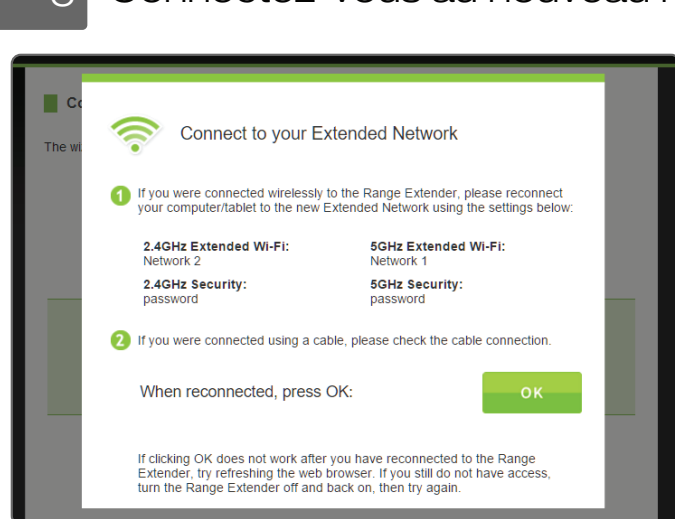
Connectez-vous au nouveau

Co

The wi

Connect to your Extended Network

1 If you were connected wirelessly to the Range Extender, please reconnect your computer/tablet to the new Extended Network using the settings below:

2.4GHz Extended Wi-Fi:
Network 2

5GHz Extended Wi-Fi:
Network 1

2.4GHz Security:
password

5GHz Security:
password

2 If you were connected using a cable, please check the cable connection.

When reconnected, press OK:

OK

If clicking OK does not work after you have reconnected to the Range Extender, try refreshing the web browser. If you still do not have access, turn the Range Extender off and back on, then try again.